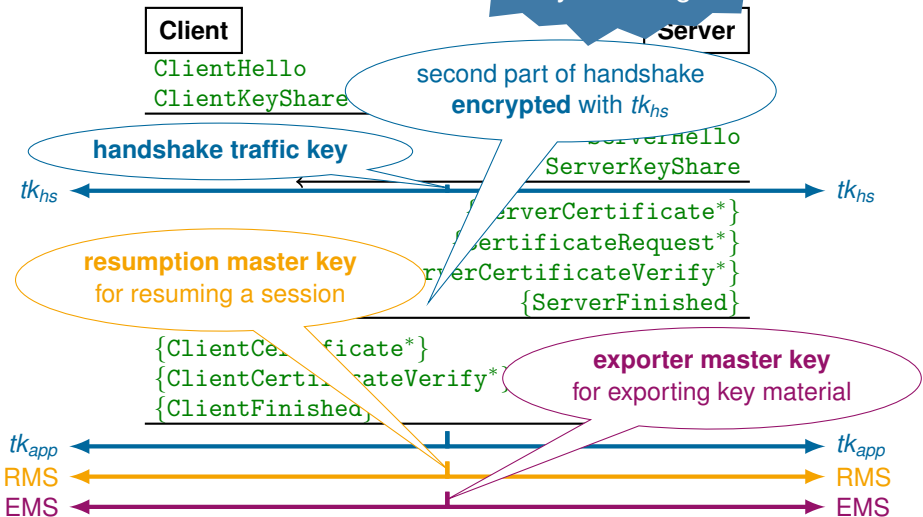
Client

Server

ClientHello
ClientKeyShare

second part of handshake **encrypted** with $tk_{hs}$

ServerHello
ServerKeyShare

handshake traffic key

$tk_{hs}$ $tk_{hs}$

{ServerCertificate*}
{CertificateRequest*}
{ServerCertificateVerify*}
{ServerFinished}

resumption master key
for resuming a session

{ClientCertificate*}
{ClientCertificateVerify*}
{ClientFinished}

exporter master key
for exporting key material

$tk_{app}$ $tk_{app}$
RMS RMS
EMS EMS